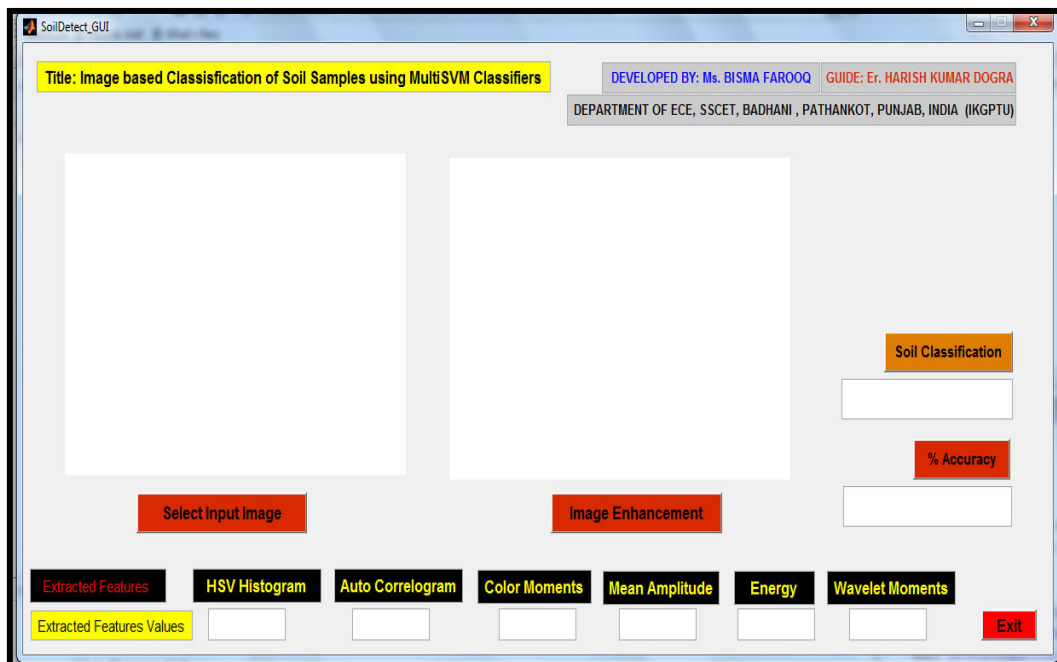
SoilDetect_GUI

Title: Image based Classisfication of Soil Samples using MultiSVM Classifiers

DEVELOPED BY: Ms. BISMA FAROOQ

GUIDE: Er. HARISH KUMAR DOGRA

DEPARTMENT OF ECE, SSCET, BADHANI , PATHANKOT, PUNJAB, INDIA (IKGPTU)

Soil Classification

% Accuracy

Select Input Image

Image Enhancement

Extracted Features

HSV Histogram

Auto Correlogram

Color Moments

Mean Amplitude

Energy

Wavelet Moments

Extracted Features Values

Exit